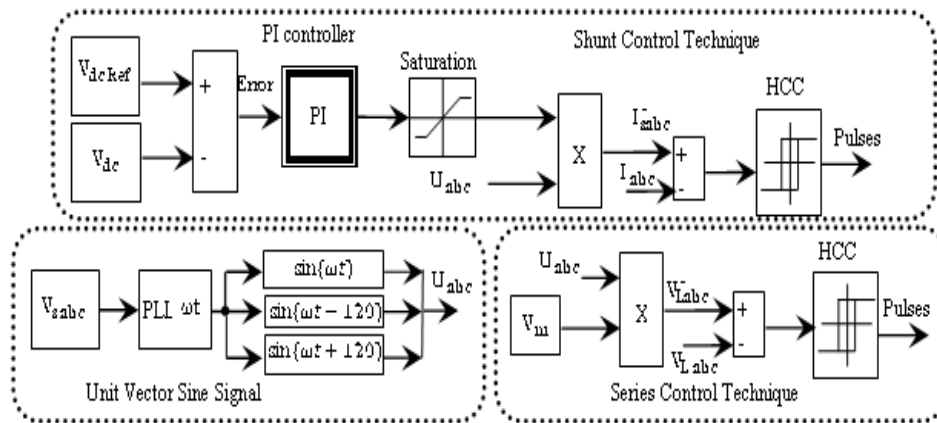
PI controller

Shunt Control Technique

$V_{dc\,Ref}$

$V_{dc}$

+

-

Error

PI

Saturation

X

$U_{abc}$

$I^{*}_{sabc}$

$I_{abc}$

+

-

HCC

Pulses

$V_{sabc}$

PLL $\omega t$

$\sin(\omega t)$

$\sin(\omega t - 120)$

$\sin(\omega t + 120)$

$U_{abc}$

Unit Vector Sine Signal

$U_{abc}$

$V_m$

X

$V^{*}_{Labc}$

$V_{Labc}$

+

-

HCC

Pulses

Series Control Technique